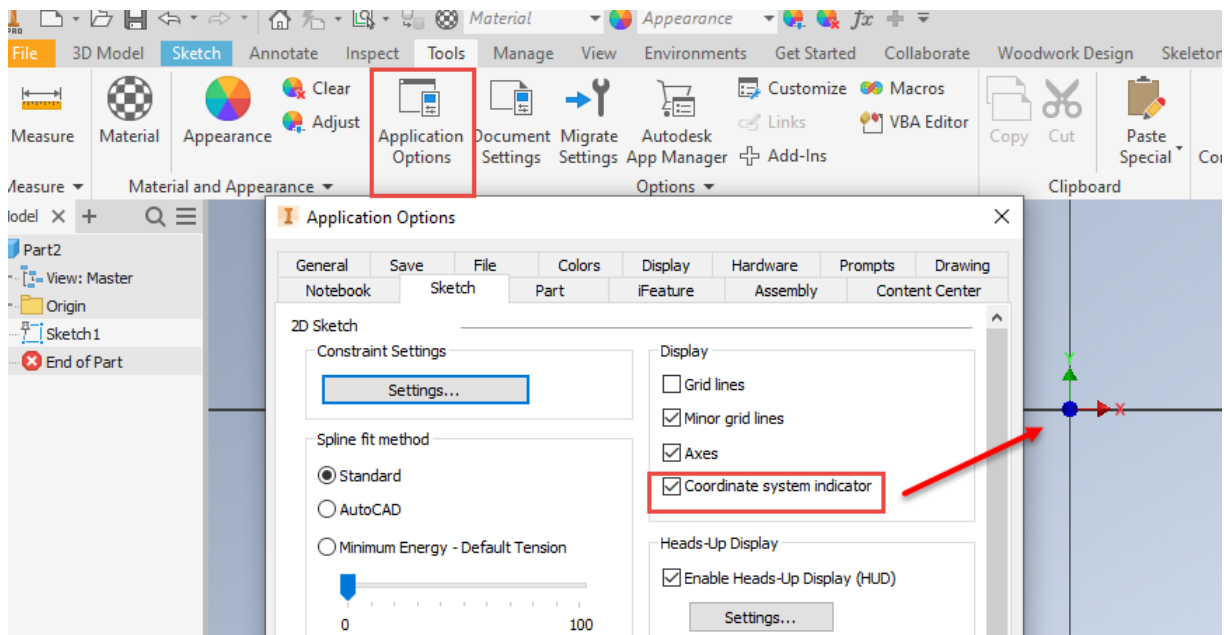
Material Appearance $fx$

File 3D Model Sketch Annotate Inspect Tools Manage View Environments Get Started Collaborate Woodwork Design Skeleton

Measure Material Appearance Clear Adjust Application Options Document Settings Migrate Settings Autodesk App Manager Customize Links Add-Ins Macros VBA Editor Copy Cut Paste Special Co

Measure ▾ Material and Appearance ▾ Options ▾ Clipboard

Model ✕ +

Part2
View: Master
Origin
Sketch1
End of Part

Application Options ✕

General Save File Colors Display Hardware Prompts Drawing
Notebook Sketch Part iFeature Assembly Content Center

2D Sketch

Constraint Settings
Settings...

Spline fit method
Standard
AutoCAD
Minimum Energy - Default Tension
0 100

Display
Grid lines
Minor grid lines
Axes
Coordinate system indicator

Heads-Up Display
Enable Heads-Up Display (HUD)
Settings...

Y
X